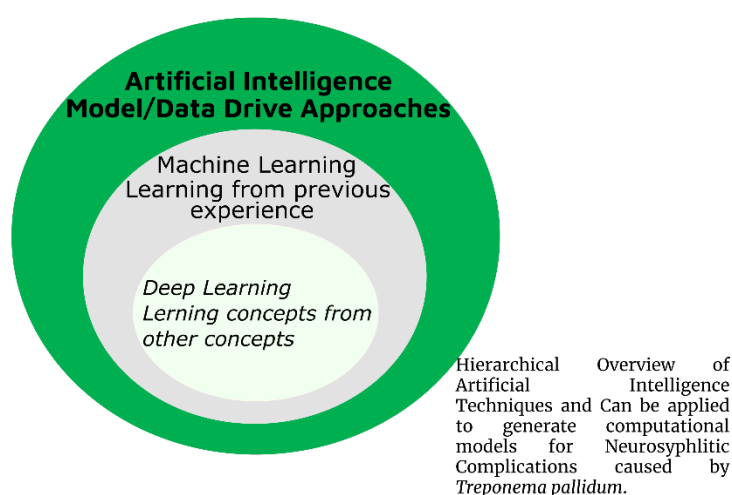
Artificial Intelligence
Model/Data Drive Approaches

Machine Learning
Learning from previous experience

Deep Learning
Lerning concepts from other concepts

Hierarchical Overview of Artificial Intelligence Techniques and Can be applied to generate computational models for Neurosyphlitic Complications caused by *Treponema pallidum*.